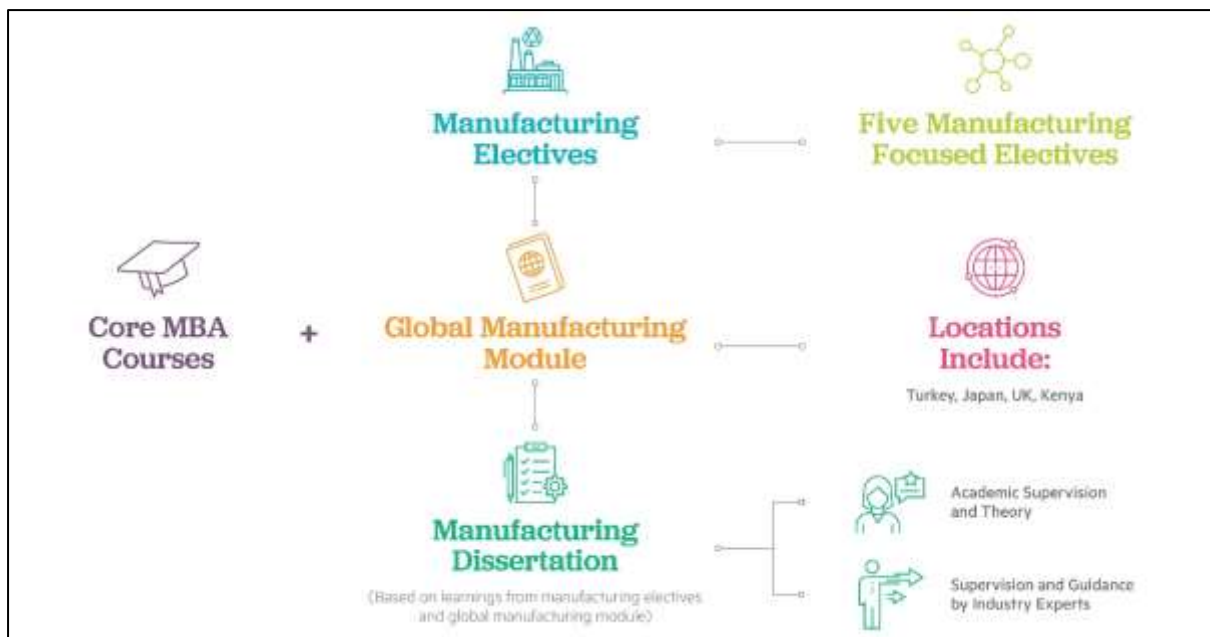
Manufacturing Electives

Five Manufacturing Focused Electives

Core MBA Courses

+

Global Manufacturing Module

Locations Include:

Turkey, Japan, UK, Kenya

Manufacturing Dissertation

(Based on learnings from manufacturing electives and global manufacturing module)

Academic Supervision and Theory

Supervision and Guidance by Industry Experts